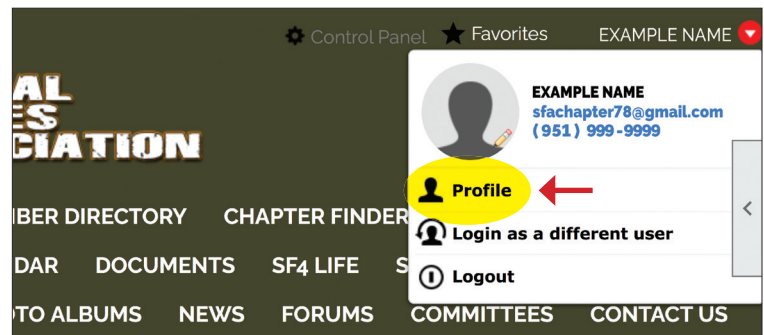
Control Panel Favorites EXAMPLE NAME

AL
ES
CIATION

EXAMPLE NAME
sfachapter78@gmail.com
(951) 999-9999

Profile

Login as a different user

Logout

IBER DIRECTORY CHAPTER FINDER

DAR DOCUMENTS SF4 LIFE S

OTO ALBUMS NEWS FORUMS COMMITTEES CONTACT US